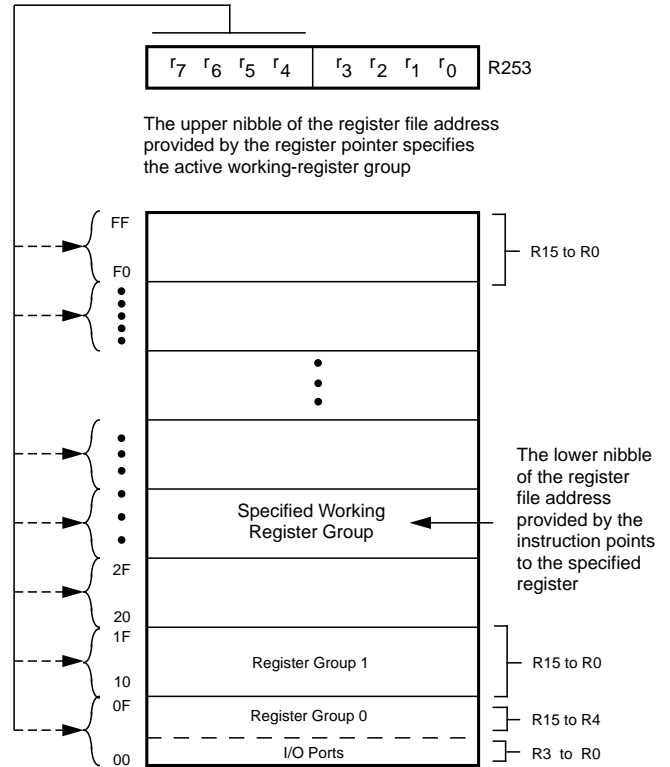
$r_7$ $r_6$ $r_5$ $r_4$ $r_3$ $r_2$ $r_1$ $r_0$ R253

The upper nibble of the register file address provided by the register pointer specifies the active working-register group

FF

F0

R15 to R0

2F

20

Specified Working Register Group

The lower nibble of the register file address provided by the instruction points to the specified register

1F

10

Register Group 1

R15 to R0

0F

Register Group 0

R15 to R4

00

I/O Ports

R3 to R0